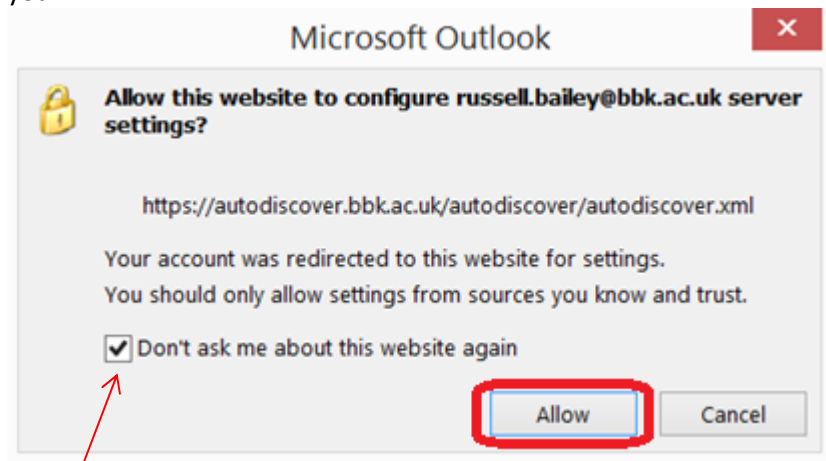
Microsoft Outlook

×

Allow this website to configure russell.bailey@bbk.ac.uk server settings?

https://autodiscover.bbk.ac.uk/autodiscover/autodiscover.xml

Your account was redirected to this website for settings.
You should only allow settings from sources you know and trust.

Don't ask me about this website again

Allow

Cancel